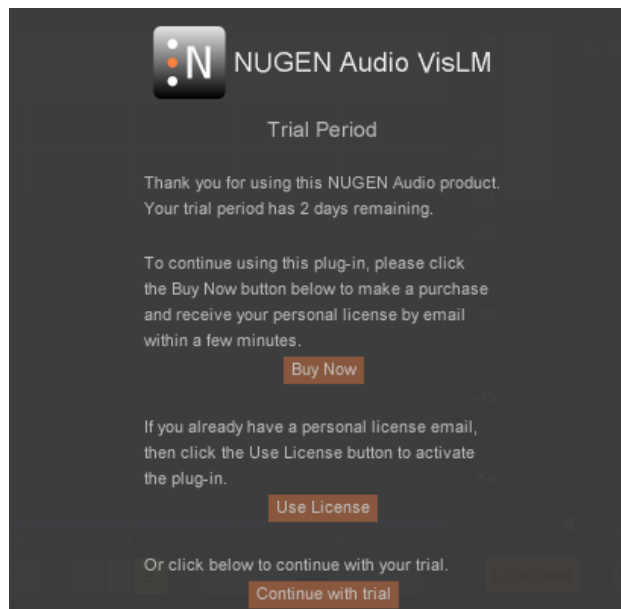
N NUGEN Audio VisLM

Trial Period

Thank you for using this NUGEN Audio product. Your trial period has 2 days remaining.

To continue using this plug-in, please click the Buy Now button below to make a purchase and receive your personal license by email within a few minutes.

Buy Now

If you already have a personal license email, then click the Use License button to activate the plug-in.

Use License

Or click below to continue with your trial.

Continue with trial